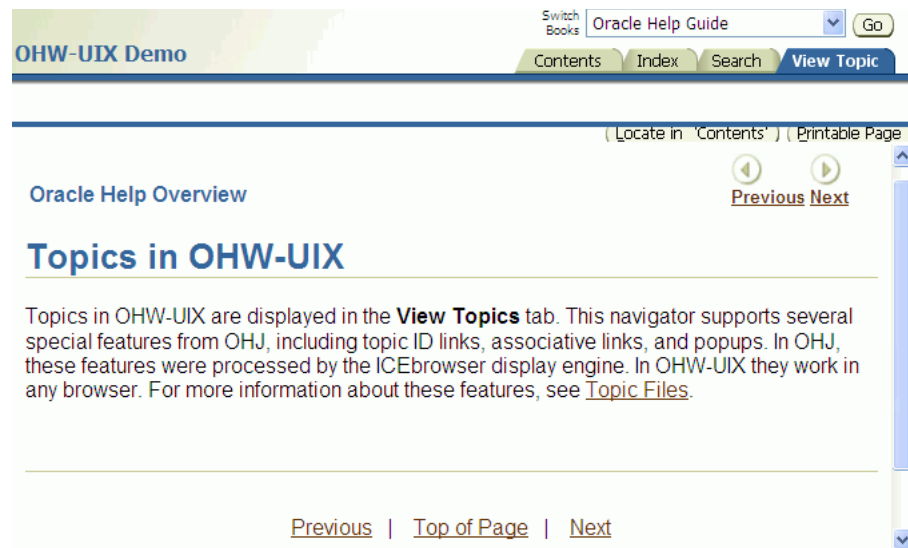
OHW-UIX Demo

Switch Books Oracle Help Guide Go

Contents Index Search View Topic

( Locate in 'Contents' ) ( Printable Page

Previous Next

Oracle Help Overview

Topics in OHW-UIX

Topics in OHW-UIX are displayed in the **View Topics** tab. This navigator supports several special features from OHJ, including topic ID links, associative links, and popups. In OHJ, these features were processed by the ICEbrowser display engine. In OHW-UIX they work in any browser. For more information about these features, see Topic Files.

Previous | Top of Page | Next